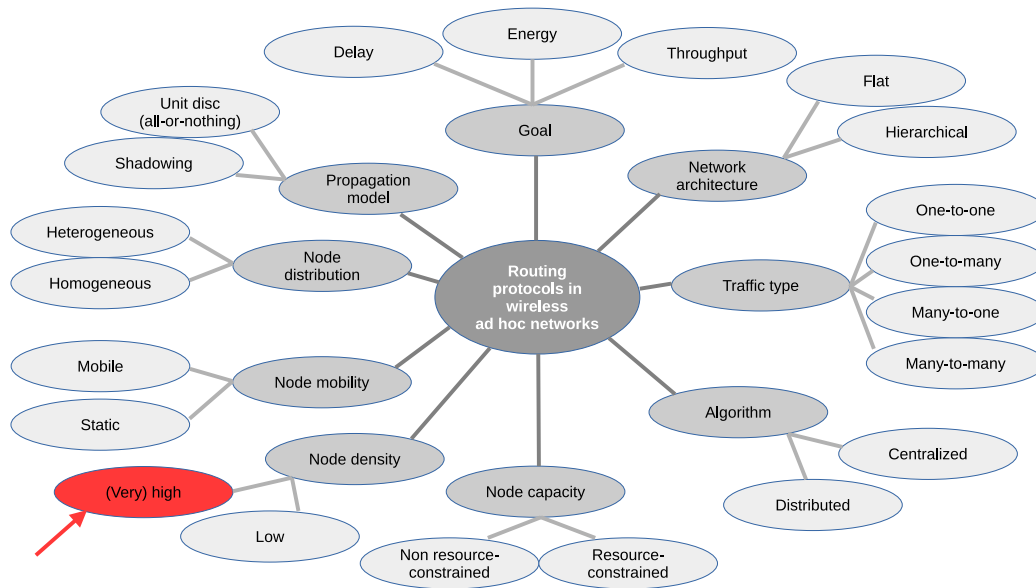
Routing protocols in wireless ad hoc networks

Goal

Delay

Energy

Throughput

Network architecture

Flat

Hierarchical

Traffic type

One-to-one

One-to-many

Many-to-one

Many-to-many

Algorithm

Centralized

Distributed

Node capacity

Non resource-constrained

Resource-constrained

Node density

(Very) high

Low

Node mobility

Mobile

Static

Node distribution

Heterogeneous

Homogeneous

Propagation model

Unit disc (all-or-nothing)

Shadowing